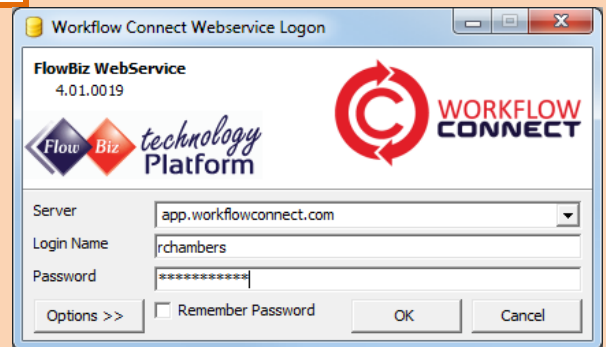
Workflow Connect Webservice Logon

FlowBiz WebService
4.01.0019

Flow Biz technology Platform

WORKFLOW CONNECT

Server app.workflowconnect.com
Login Name rchambers
Password ************

Options >>
Remember Password
OK
Cancel